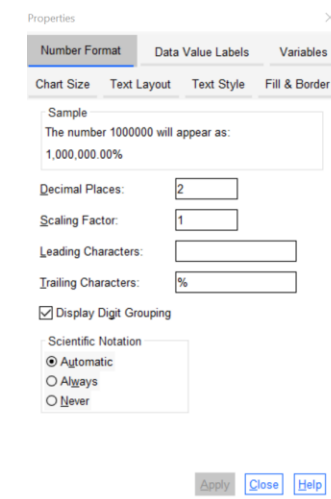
Properties

Number Format
Data Value Labels
Variables
Chart Size
Text Layout
Text Style
Fill & Border

Sample
The number 1000000 will appear as:
1,000,000.00%

Decimal Places: 2
Scaling Factor: 1
Leading Characters:
Trailing Characters: %

Display Digit Grouping

Scientific Notation
Automatic
Always
Never

Apply
Close
Help